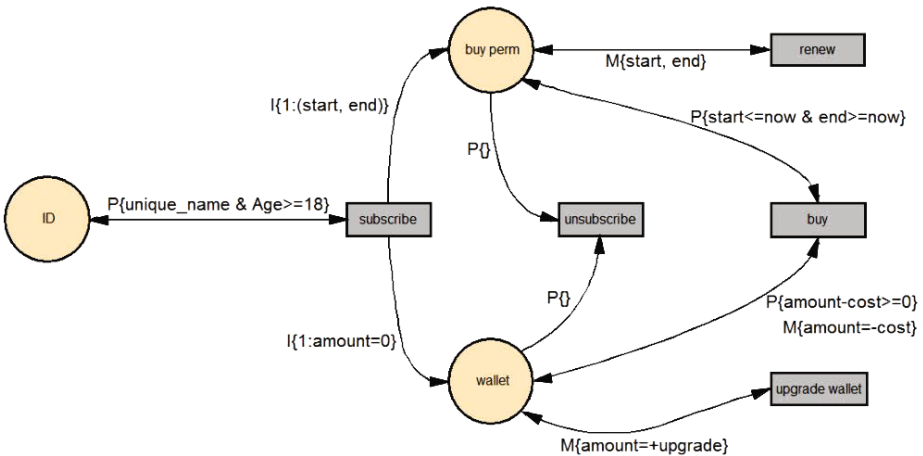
buy perm

renew

M{start, end}

I{1:(start, end)}

P{start<=now & end>=now}

P{}

ID

P{unique_name & Age>=18}

subscribe

unsubscribe

buy

P{}

P{amount-cost>=0}

M{amount=-cost}

I{1:amount=0}

wallet

upgrade wallet

M{amount=+upgrade}